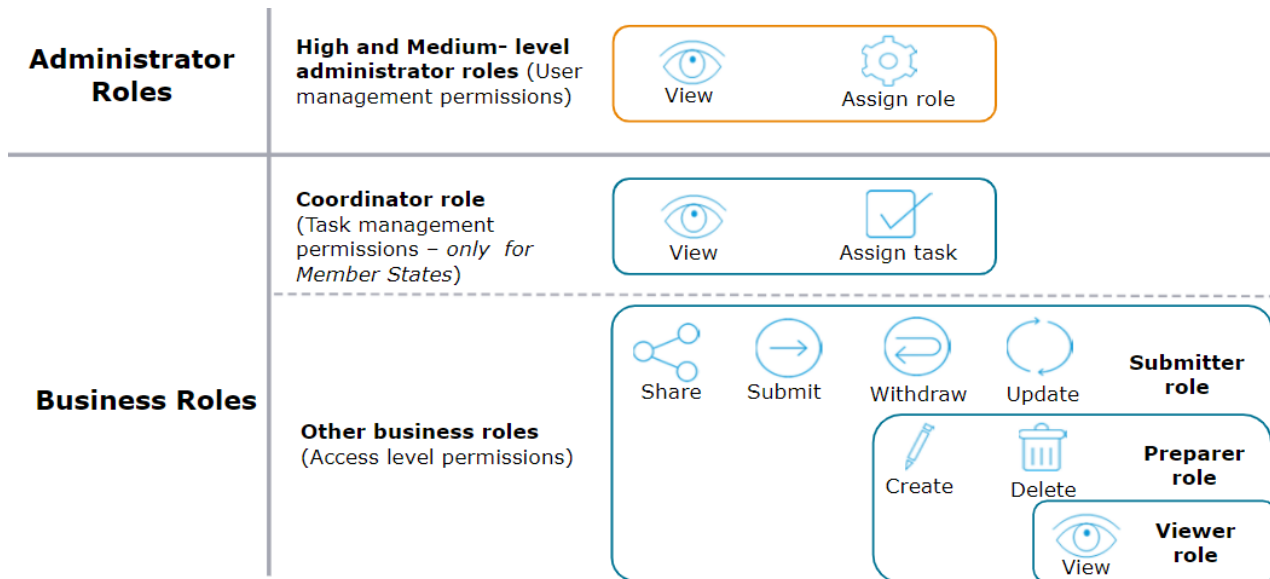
Administrator Roles

High and Medium- level administrator roles (User management permissions)

View

Assign role

Business Roles

Coordinator role (Task management permissions – *only for Member States*)

View

Assign task

Other business roles (Access level permissions)

Share

Submit

Withdraw

Update

Submitter role

Create

Delete

Preparer role

View

Viewer role